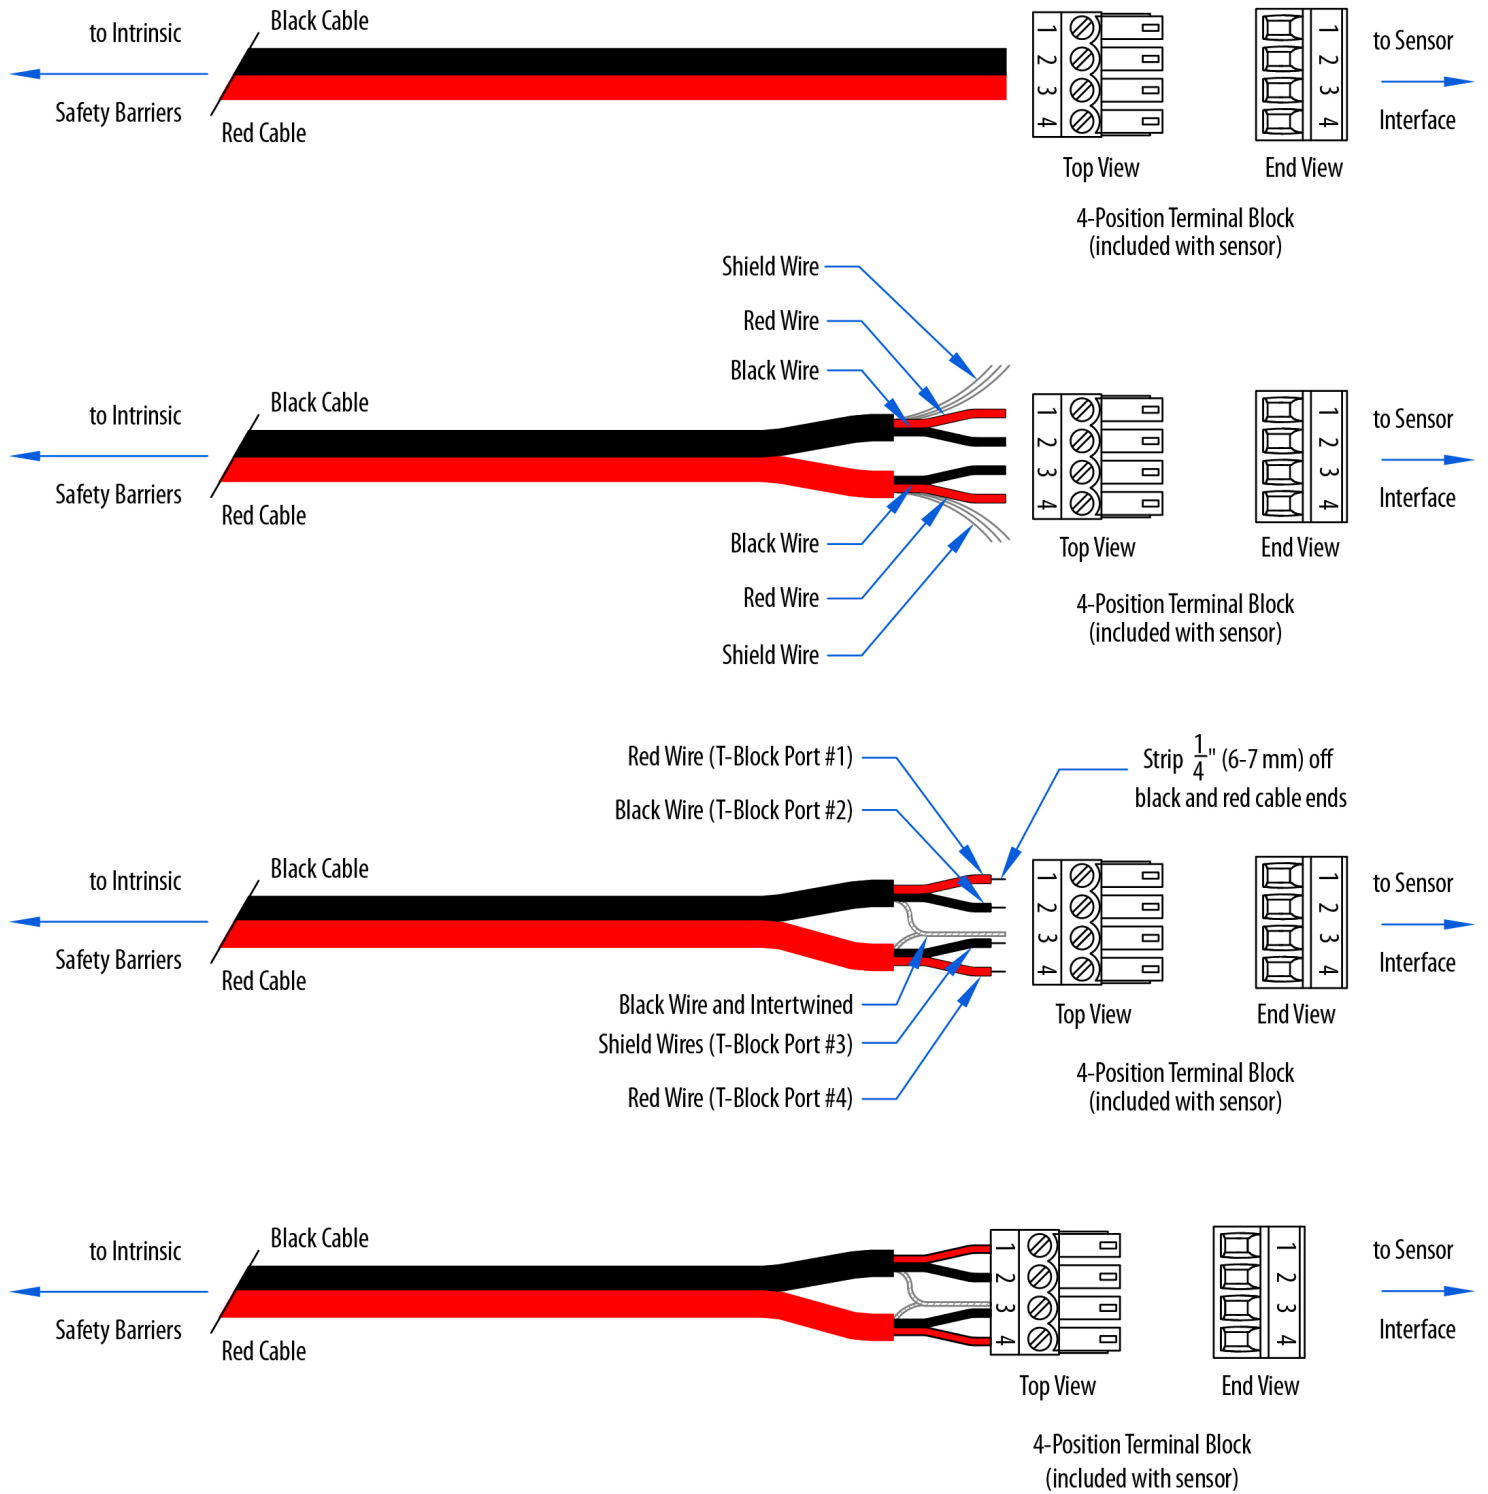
to Intrinsic

Safety Barriers

Black Cable

Red Cable

1 2 3 4

1 2 3 4

to Sensor

Interface

Top View

End View

4-Position Terminal Block (included with sensor)

Shield Wire

Red Wire

Black Wire

to Intrinsic

Safety Barriers

Black Cable

Red Cable

1 2 3 4

1 2 3 4

to Sensor

Interface

Black Wire

Red Wire

Shield Wire

Top View

End View

4-Position Terminal Block (included with sensor)

Red Wire (T-Block Port #1)

Black Wire (T-Block Port #2)

Strip $\frac{1}{4}$" (6-7 mm) off black and red cable ends

to Intrinsic

Safety Barriers

Black Cable

Red Cable

1 2 3 4

1 2 3 4

to Sensor

Interface

Black Wire and Intertwined Shield Wires (T-Block Port #3)

Red Wire (T-Block Port #4)

Top View

End View

4-Position Terminal Block (included with sensor)

to Intrinsic

Safety Barriers

Black Cable

Red Cable

1 2 3 4

1 2 3 4

to Sensor

Interface

Top View

End View

4-Position Terminal Block (included with sensor)